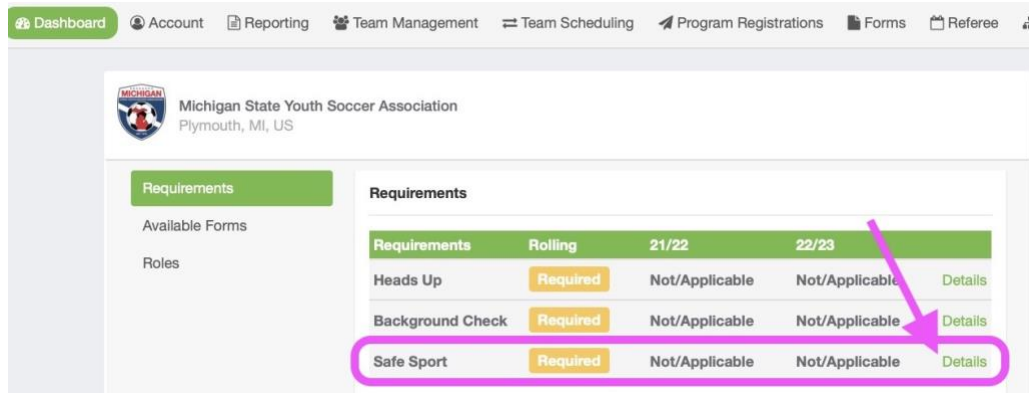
Dashboard Account Reporting Team Management Team Scheduling Program Registrations Forms Referee

MICHIGAN

Michigan State Youth Soccer Association
Plymouth, MI, US

Requirements
Available Forms
Roles

Requirements

| Requirements | Rolling | 21/22 | 22/23 | |
|---|---|---|---|---|
| Heads Up | Required | Not/Applicable | Not/Applicable | Details |
| Background Check | Required | Not/Applicable | Not/Applicable | Details |
| Safe Sport | Required | Not/Applicable | Not/Applicable | Details |